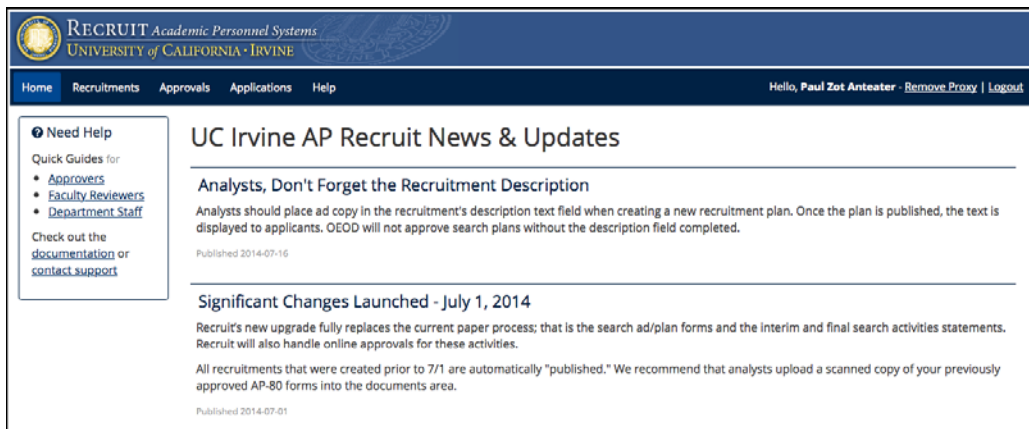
RECRUIT Academic Personnel Systems
UNIVERSITY of CALIFORNIA · IRVINE

Home Recruitments Approvals Applications Help

Hello, Paul Zot Anteater - Remove Proxy | Logout

Need Help
Quick Guides for
- Approvers
- Faculty Reviewers
- Department Staff

Check out the documentation or contact support

UC Irvine AP Recruit News & Updates

Analysts, Don't Forget the Recruitment Description

Analysts should place ad copy in the recruitment's description text field when creating a new recruitment plan. Once the plan is published, the text is displayed to applicants. OEOD will not approve search plans without the description field completed.

Published 2014-07-16

Significant Changes Launched - July 1, 2014

Recruit's new upgrade fully replaces the current paper process; that is the search ad/plan forms and the interim and final search activities statements. Recruit will also handle online approvals for these activities.

All recruitments that were created prior to 7/1 are automatically "published." We recommend that analysts upload a scanned copy of your previously approved AP-80 forms into the documents area.

Published 2014-07-01